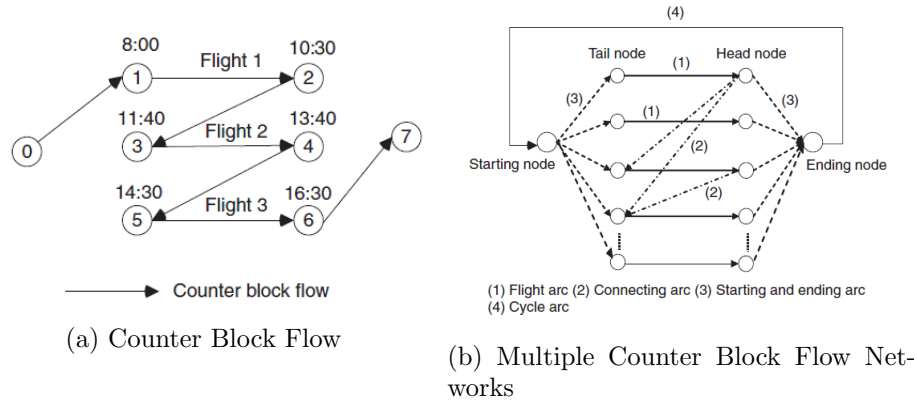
8:00
10:30
Flight 1
0
1
2
11:40
13:40
Flight 2
3
4
14:30
16:30
7
Flight 3
5
6
Counter block flow

(a) Counter Block Flow

(4)
Tail node
Head node
(1)
(3)
(1)
(3)
(2)
Starting node
Ending node
(2)

(1) Flight arc (2) Connecting arc (3) Starting and ending arc
(4) Cycle arc

(b) Multiple Counter Block Flow Networks